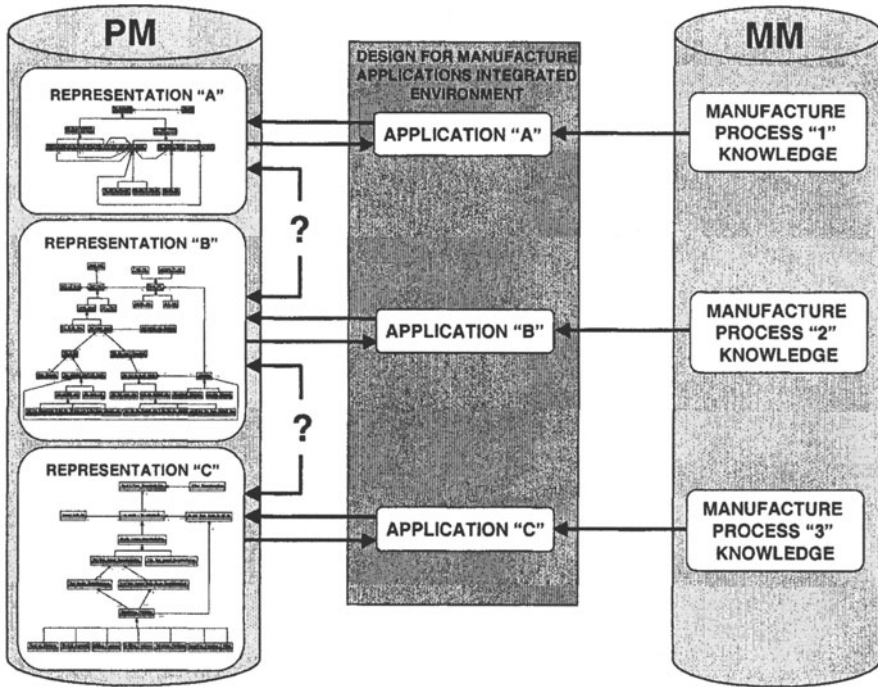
PM

DESIGN FOR MANUFACTURE APPLICATIONS INTEGRATED ENVIRONMENT

MM

REPRESENTATION "A"

APPLICATION "A"

MANUFACTURE PROCESS "1" KNOWLEDGE

?

REPRESENTATION "B"

APPLICATION "B"

MANUFACTURE PROCESS "2" KNOWLEDGE

?

REPRESENTATION "C"

APPLICATION "C"

MANUFACTURE PROCESS "3" KNOWLEDGE